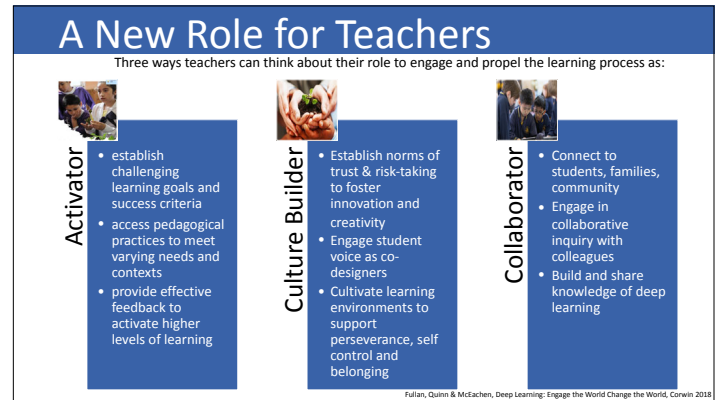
A New Role for Teachers

Three ways teachers can think about their role to engage and propel the learning process as:

Activator

- establish challenging learning goals and success criteria
- access pedagogical practices to meet varying needs and contexts
- provide effective feedback to activate higher levels of learning

Culture Builder

- Establish norms of trust & risk-taking to foster innovation and creativity
- Engage student voice as co-designers
- Cultivate learning environments to support perseverance, self control and belonging

Collaborator

- Connect to students, families, community
- Engage in collaborative inquiry with colleagues
- Build and share knowledge of deep learning

Fullan, Quinn & McEachen, Deep Learning: Engage the World Change the World, Corwin 2018